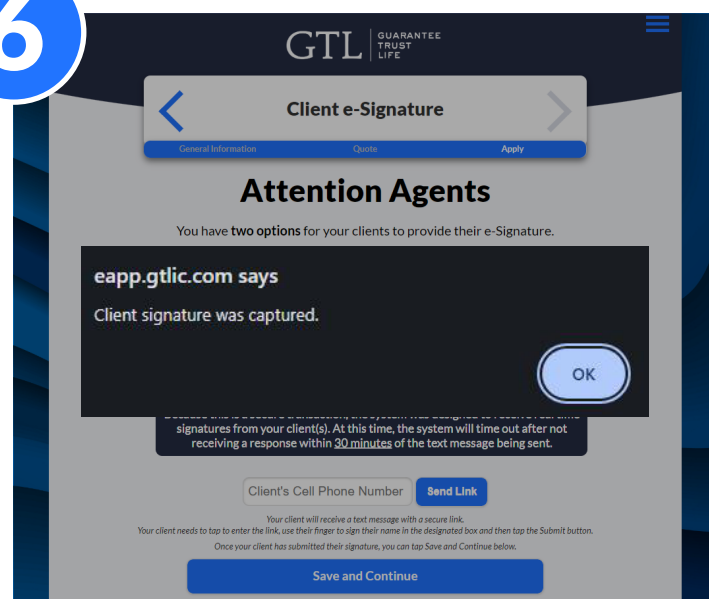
6

GTL GUARANTEE TRUST LIFE

Client e-Signature

General Information Quote Apply

Attention Agents

You have two options for your clients to provide their e-Signature.

eapp.gtlic.com says

Client signature was captured.

OK

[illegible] signatures from your client(s). At this time, the system will time out after not receiving a response within 30 minutes of the text message being sent.

Client's Cell Phone Number Send Link

Your client will receive a text message with a secure link.
Your client needs to tap to enter the link, use their finger to sign their name in the designated box and then tap the Submit button.
Once your client has submitted their signature, you can tap Save and Continue below.

Save and Continue